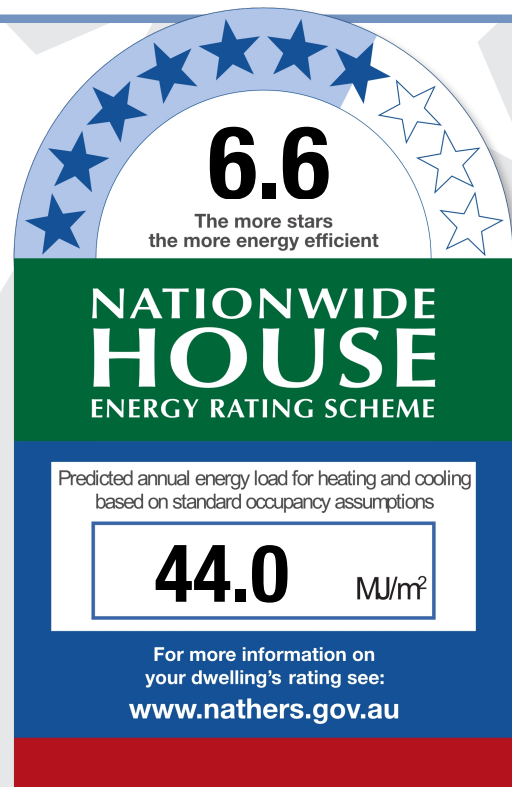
6.6

The more stars
the more energy efficient

NATIONWIDE
HOUSE
ENERGY RATING SCHEME

Predicted annual energy load for heating and cooling based on standard occupancy assumptions

44.0 MJ/m$^2$

For more information on your dwelling's rating see:

www.nathers.gov.au